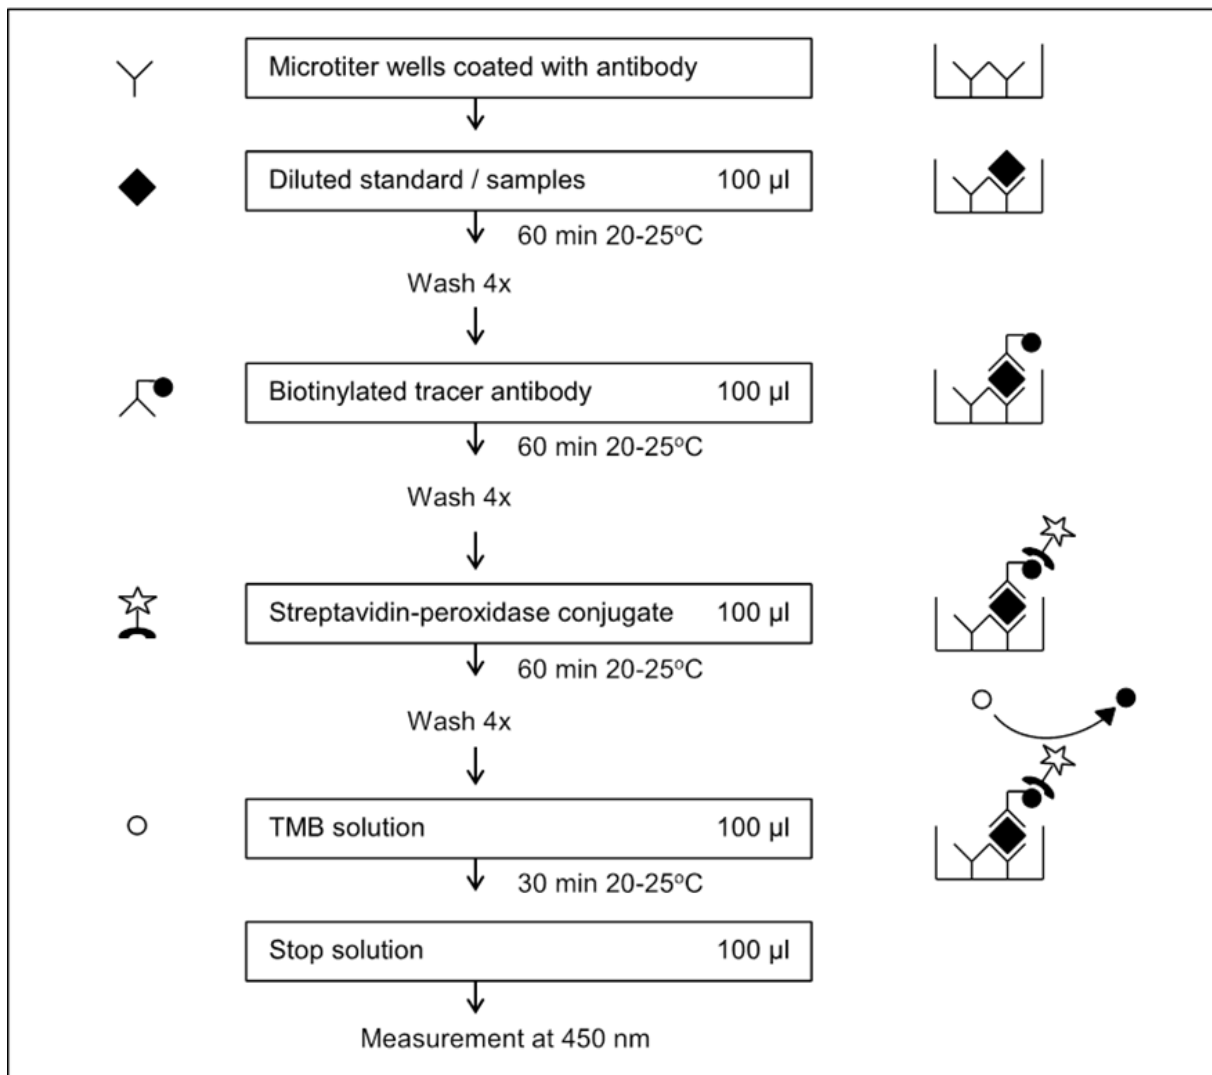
Microtiter wells coated with antibody

Diluted standard / samples 100 µl

60 min 20-25°C

Wash 4x

Biotinylated tracer antibody 100 µl

60 min 20-25°C

Wash 4x

Streptavidin-peroxidase conjugate 100 µl

60 min 20-25°C

Wash 4x

TMB solution 100 µl

30 min 20-25°C

Stop solution 100 µl

Measurement at 450 nm